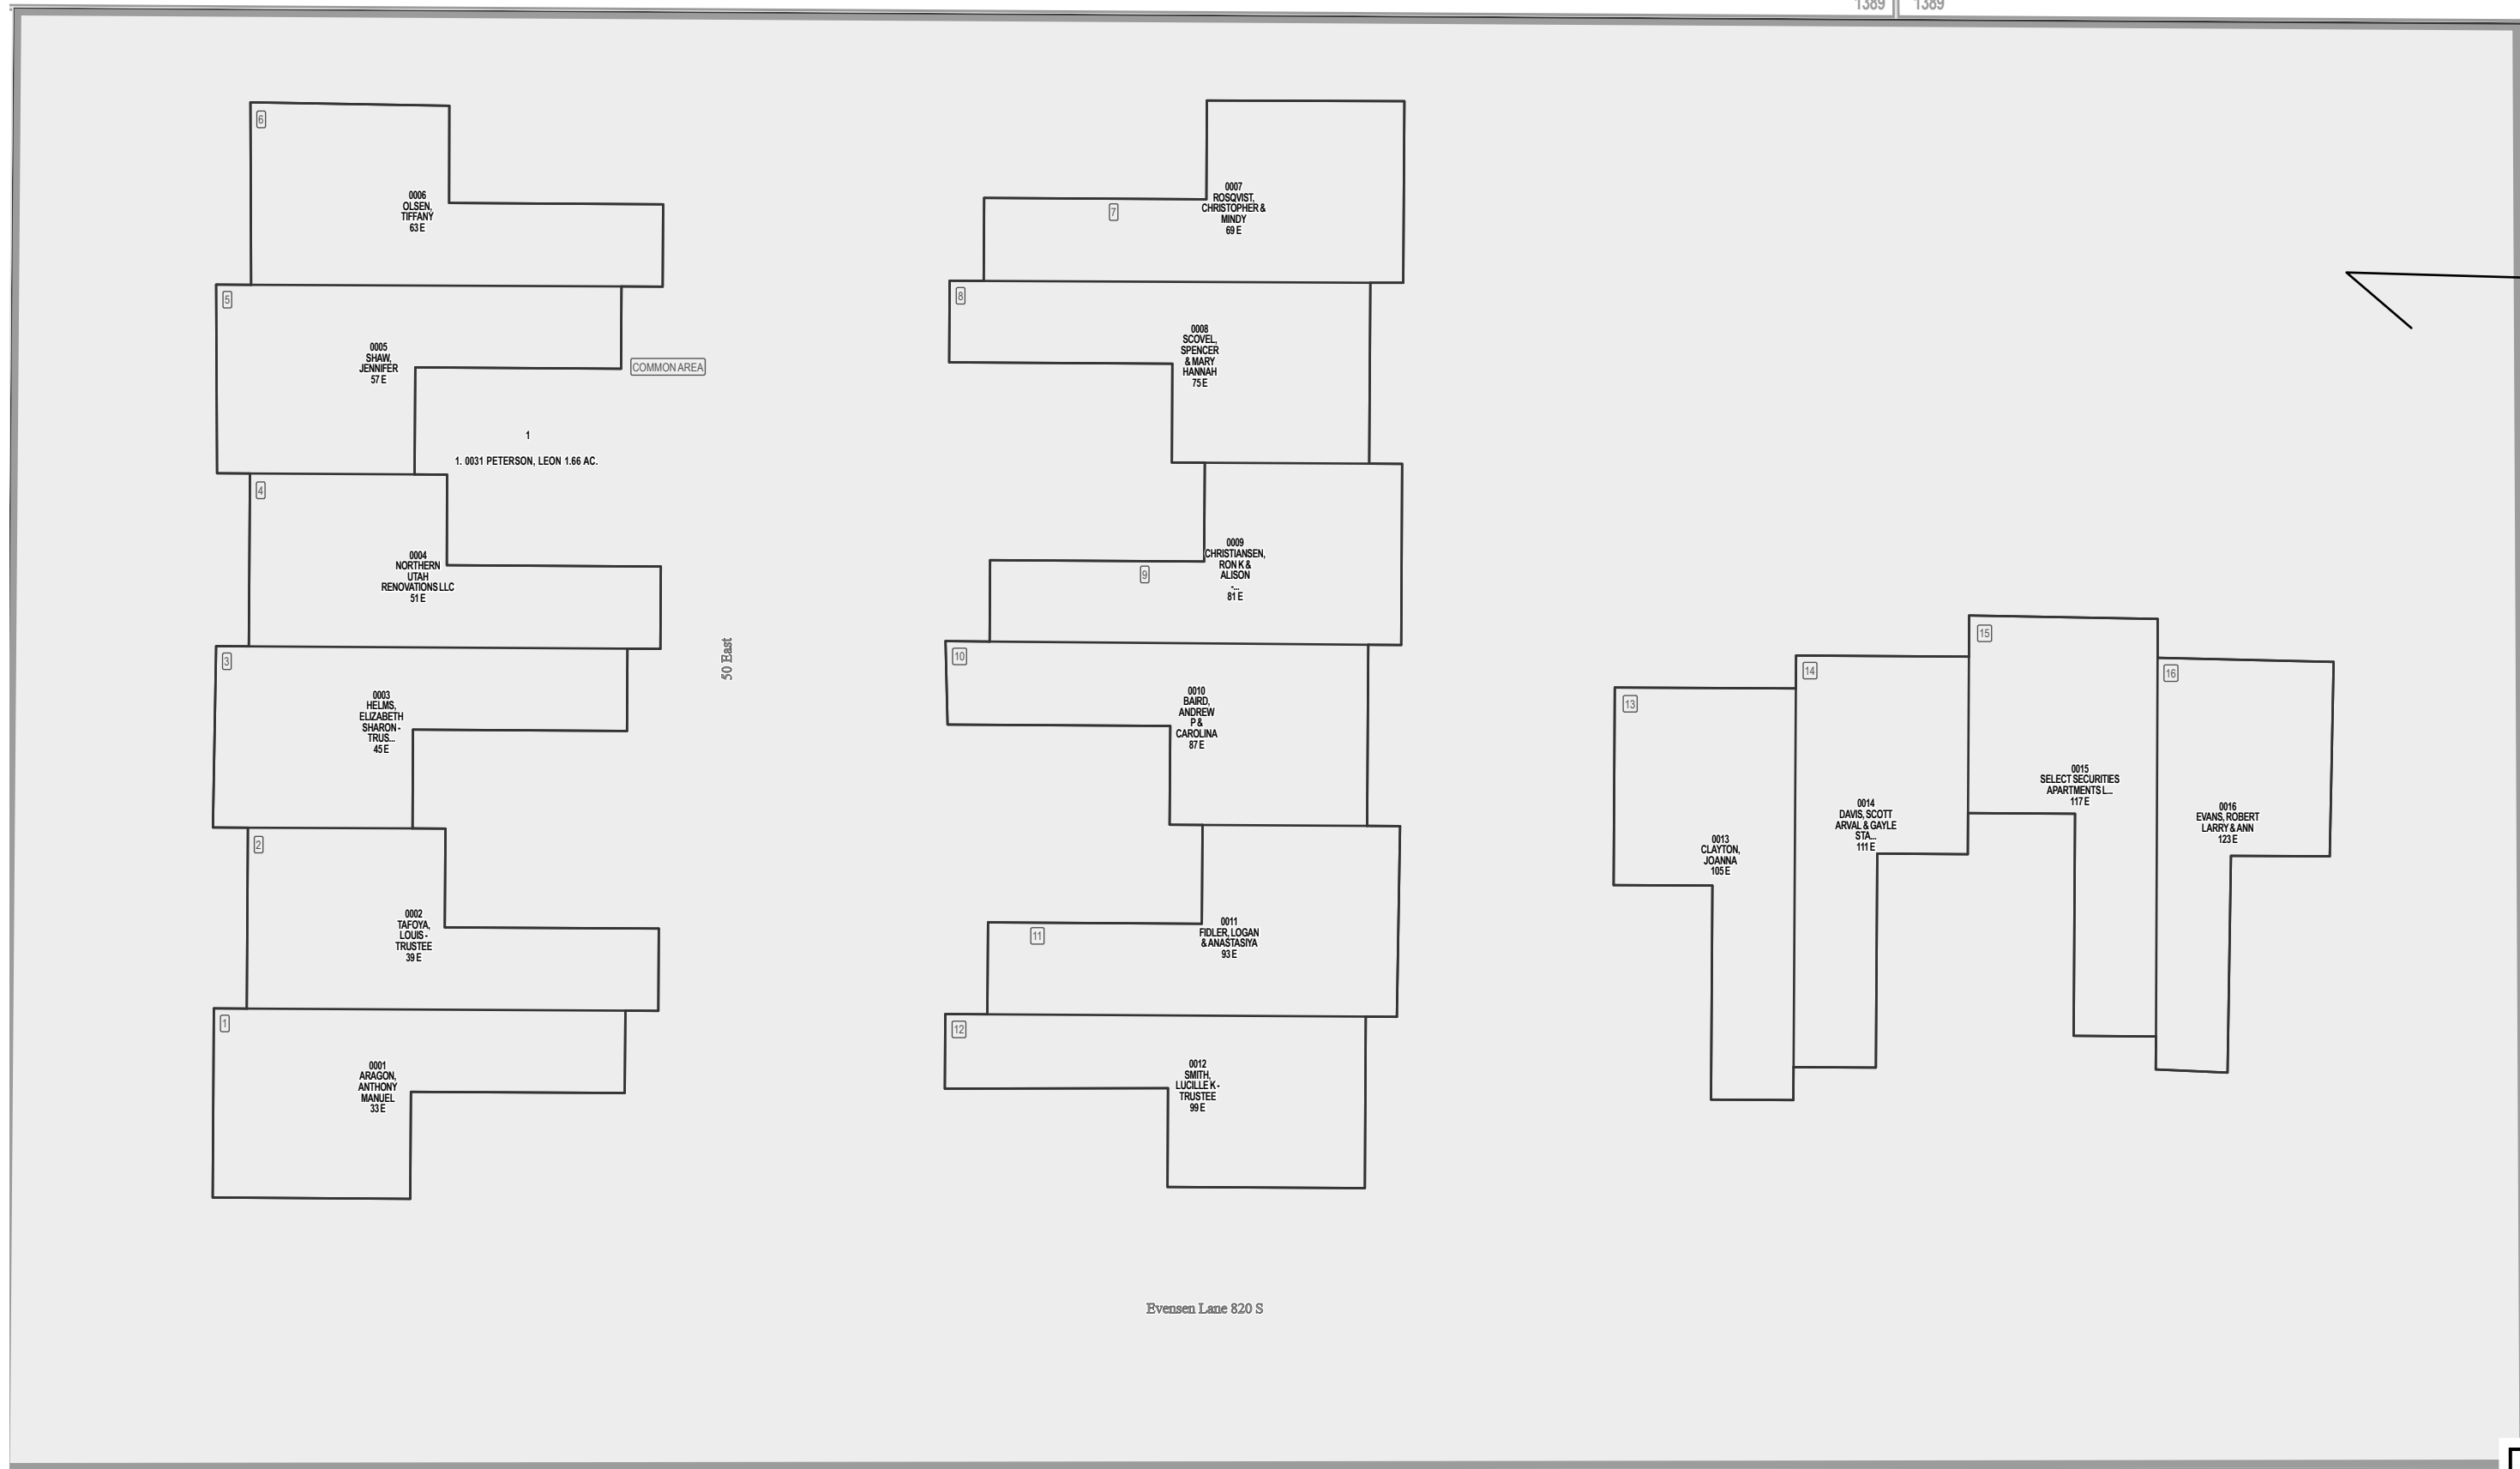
1389 1389

6
0006
OLSEN,
TIFFANY
63 E

7
0007
ROSQVIST,
CHRISTOPHER &
MINDY
69 E

5
0005
SHAW,
JENNIFER
57 E

COMMON AREA

1
1. 0031 PETERSON, LEON 1.66 AC.

8
0008
SCOVEL,
SPENCER
& MARY
HANNAH
75 E

4
0004
NORTHERN
UTAH
RENOVATIONS LLC
51 E

9
0009
CHRISTIANSEN,
RON K &
ALISON
-...
81 E

50 East

3
0003
HELMS,
ELIZABETH
SHARON -
TRUS...
45 E

10
0010
BAIRD,
ANDREW
P &
CAROLINA
87 E

13
0013
CLAYTON,
JOANNA
105 E

14
0014
DAVIS, SCOTT
ARVAL & GAYLE
STA...
111 E

15
0015
SELECT SECURITIES
APARTMENTS L...
117 E

16
0016
EVANS, ROBERT
LARRY & ANN
123 E

2
0002
TAFOYA,
LOUIS -
TRUSTEE
39 E

11
0011
FIDLER, LOGAN
& ANASTASIYA
93 E

1
0001
ARAGON,
ANTHONY
MANUEL
33 E

12
0012
SMITH,
LUCILLE K -
TRUSTEE
99 E

Evensen Lane 820 S